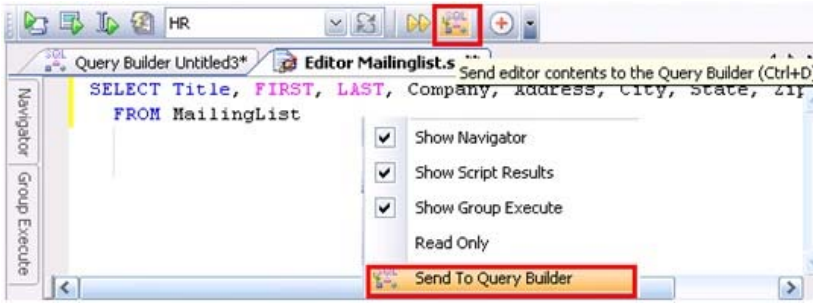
HR

Query Builder Untitled3*

Editor Mailinglist.s

Send editor contents to the Query Builder (Ctrl+D)

Navigator

Group Execute

SELECT Title, FIRST, LAST, Company, Address, City, State, Zip
FROM MailingList

Show Navigator

Show Script Results

Show Group Execute

Read Only

Send To Query Builder